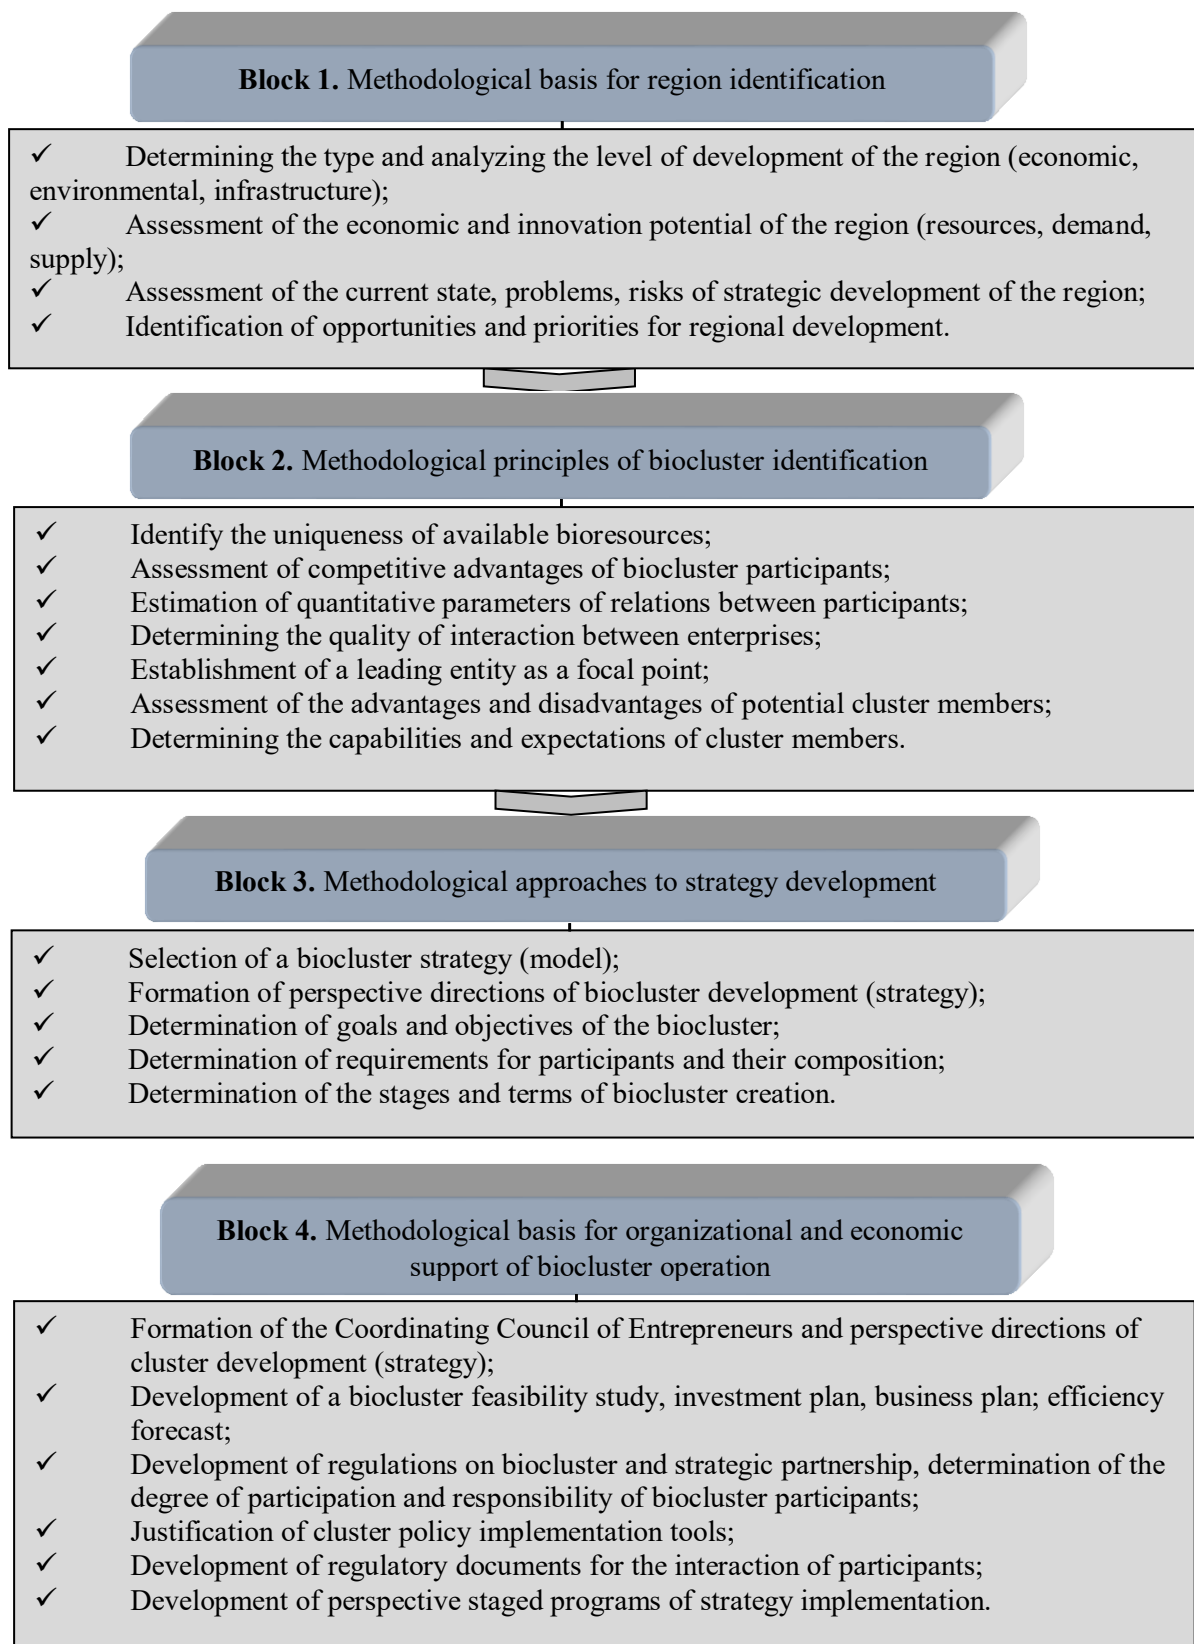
**Block 1.** Methodological basis for region identification

✓ Determining the type and analyzing the level of development of the region (economic, environmental, infrastructure);
✓ Assessment of the economic and innovation potential of the region (resources, demand, supply);
✓ Assessment of the current state, problems, risks of strategic development of the region;
✓ Identification of opportunities and priorities for regional development.

**Block 2.** Methodological principles of biocluster identification

✓ Identify the uniqueness of available bioresources;
✓ Assessment of competitive advantages of biocluster participants;
✓ Estimation of quantitative parameters of relations between participants;
✓ Determining the quality of interaction between enterprises;
✓ Establishment of a leading entity as a focal point;
✓ Assessment of the advantages and disadvantages of potential cluster members;
✓ Determining the capabilities and expectations of cluster members.

**Block 3.** Methodological approaches to strategy development

✓ Selection of a biocluster strategy (model);
✓ Formation of perspective directions of biocluster development (strategy);
✓ Determination of goals and objectives of the biocluster;
✓ Determination of requirements for participants and their composition;
✓ Determination of the stages and terms of biocluster creation.

**Block 4.** Methodological basis for organizational and economic support of biocluster operation

✓ Formation of the Coordinating Council of Entrepreneurs and perspective directions of cluster development (strategy);
✓ Development of a biocluster feasibility study, investment plan, business plan; efficiency forecast;
✓ Development of regulations on biocluster and strategic partnership, determination of the degree of participation and responsibility of biocluster participants;
✓ Justification of cluster policy implementation tools;
✓ Development of regulatory documents for the interaction of participants;
✓ Development of perspective staged programs of strategy implementation.